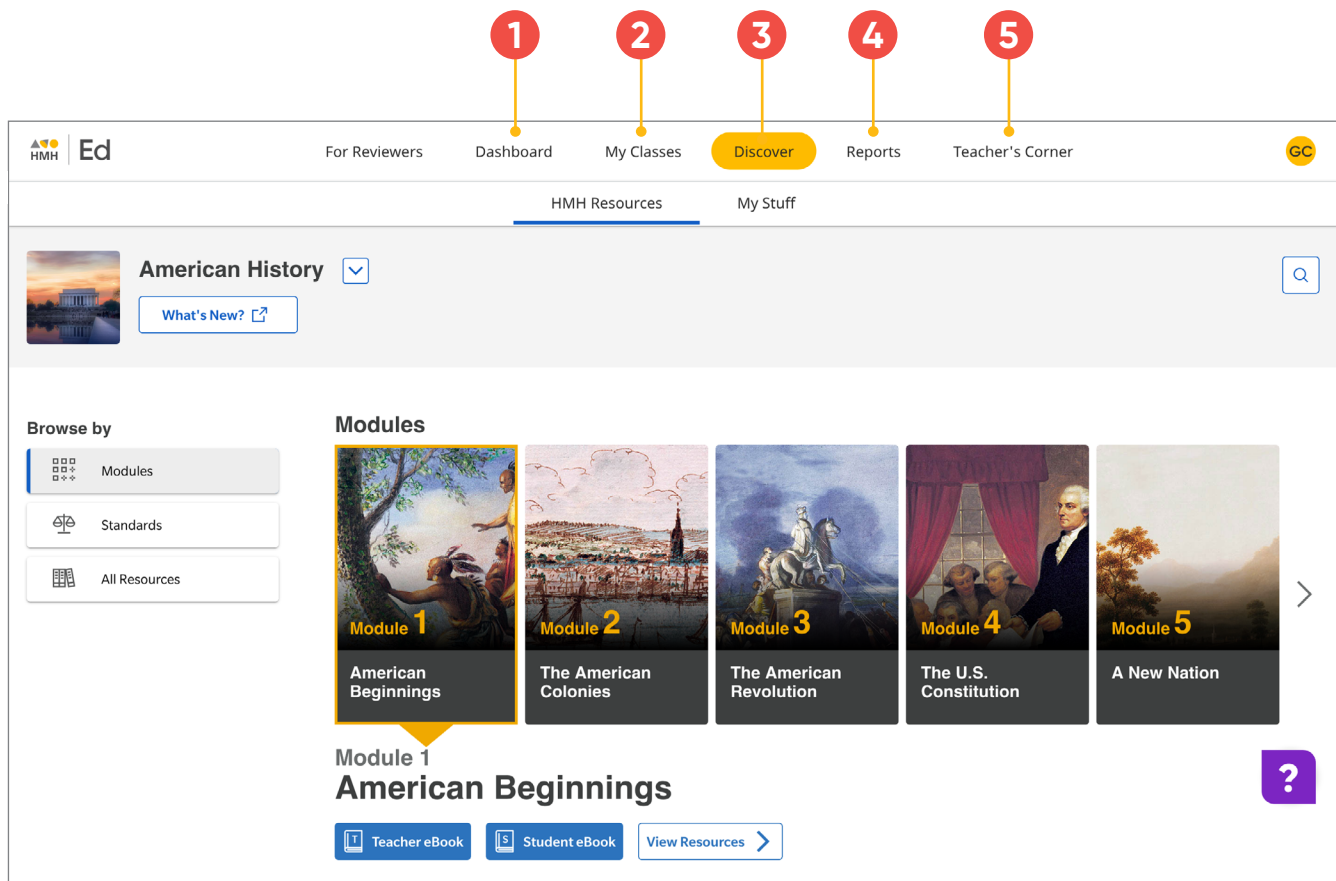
1 2 3 4 5

HMH Ed

For Reviewers Dashboard My Classes Discover Reports Teacher's Corner GC

HMH Resources My Stuff

American History

What's New?

Browse by

Modules

Standards

All Resources

Modules

Module 1
American Beginnings

Module 2
The American Colonies

Module 3
The American Revolution

Module 4
The U.S. Constitution

Module 5
A New Nation

Module 1
American Beginnings

Teacher eBook Student eBook View Resources

?